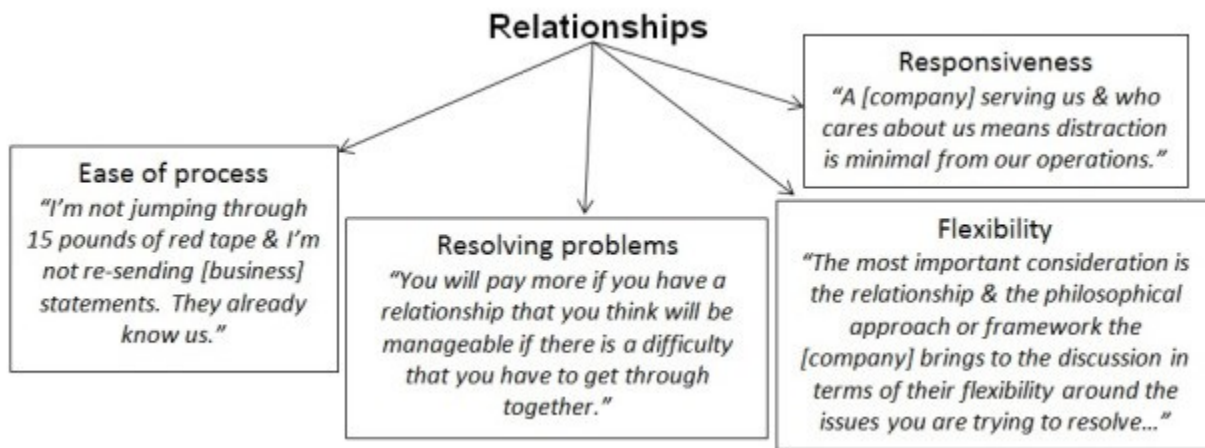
Relationships

Ease of process
"I'm not jumping through 15 pounds of red tape & I'm not re-sending [business] statements. They already know us."

Resolving problems
"You will pay more if you have a relationship that you think will be manageable if there is a difficulty that you have to get through together."

Responsiveness
"A [company] serving us & who cares about us means distraction is minimal from our operations."

Flexibility
"The most important consideration is the relationship & the philosophical approach or framework the [company] brings to the discussion in terms of their flexibility around the issues you are trying to resolve…"